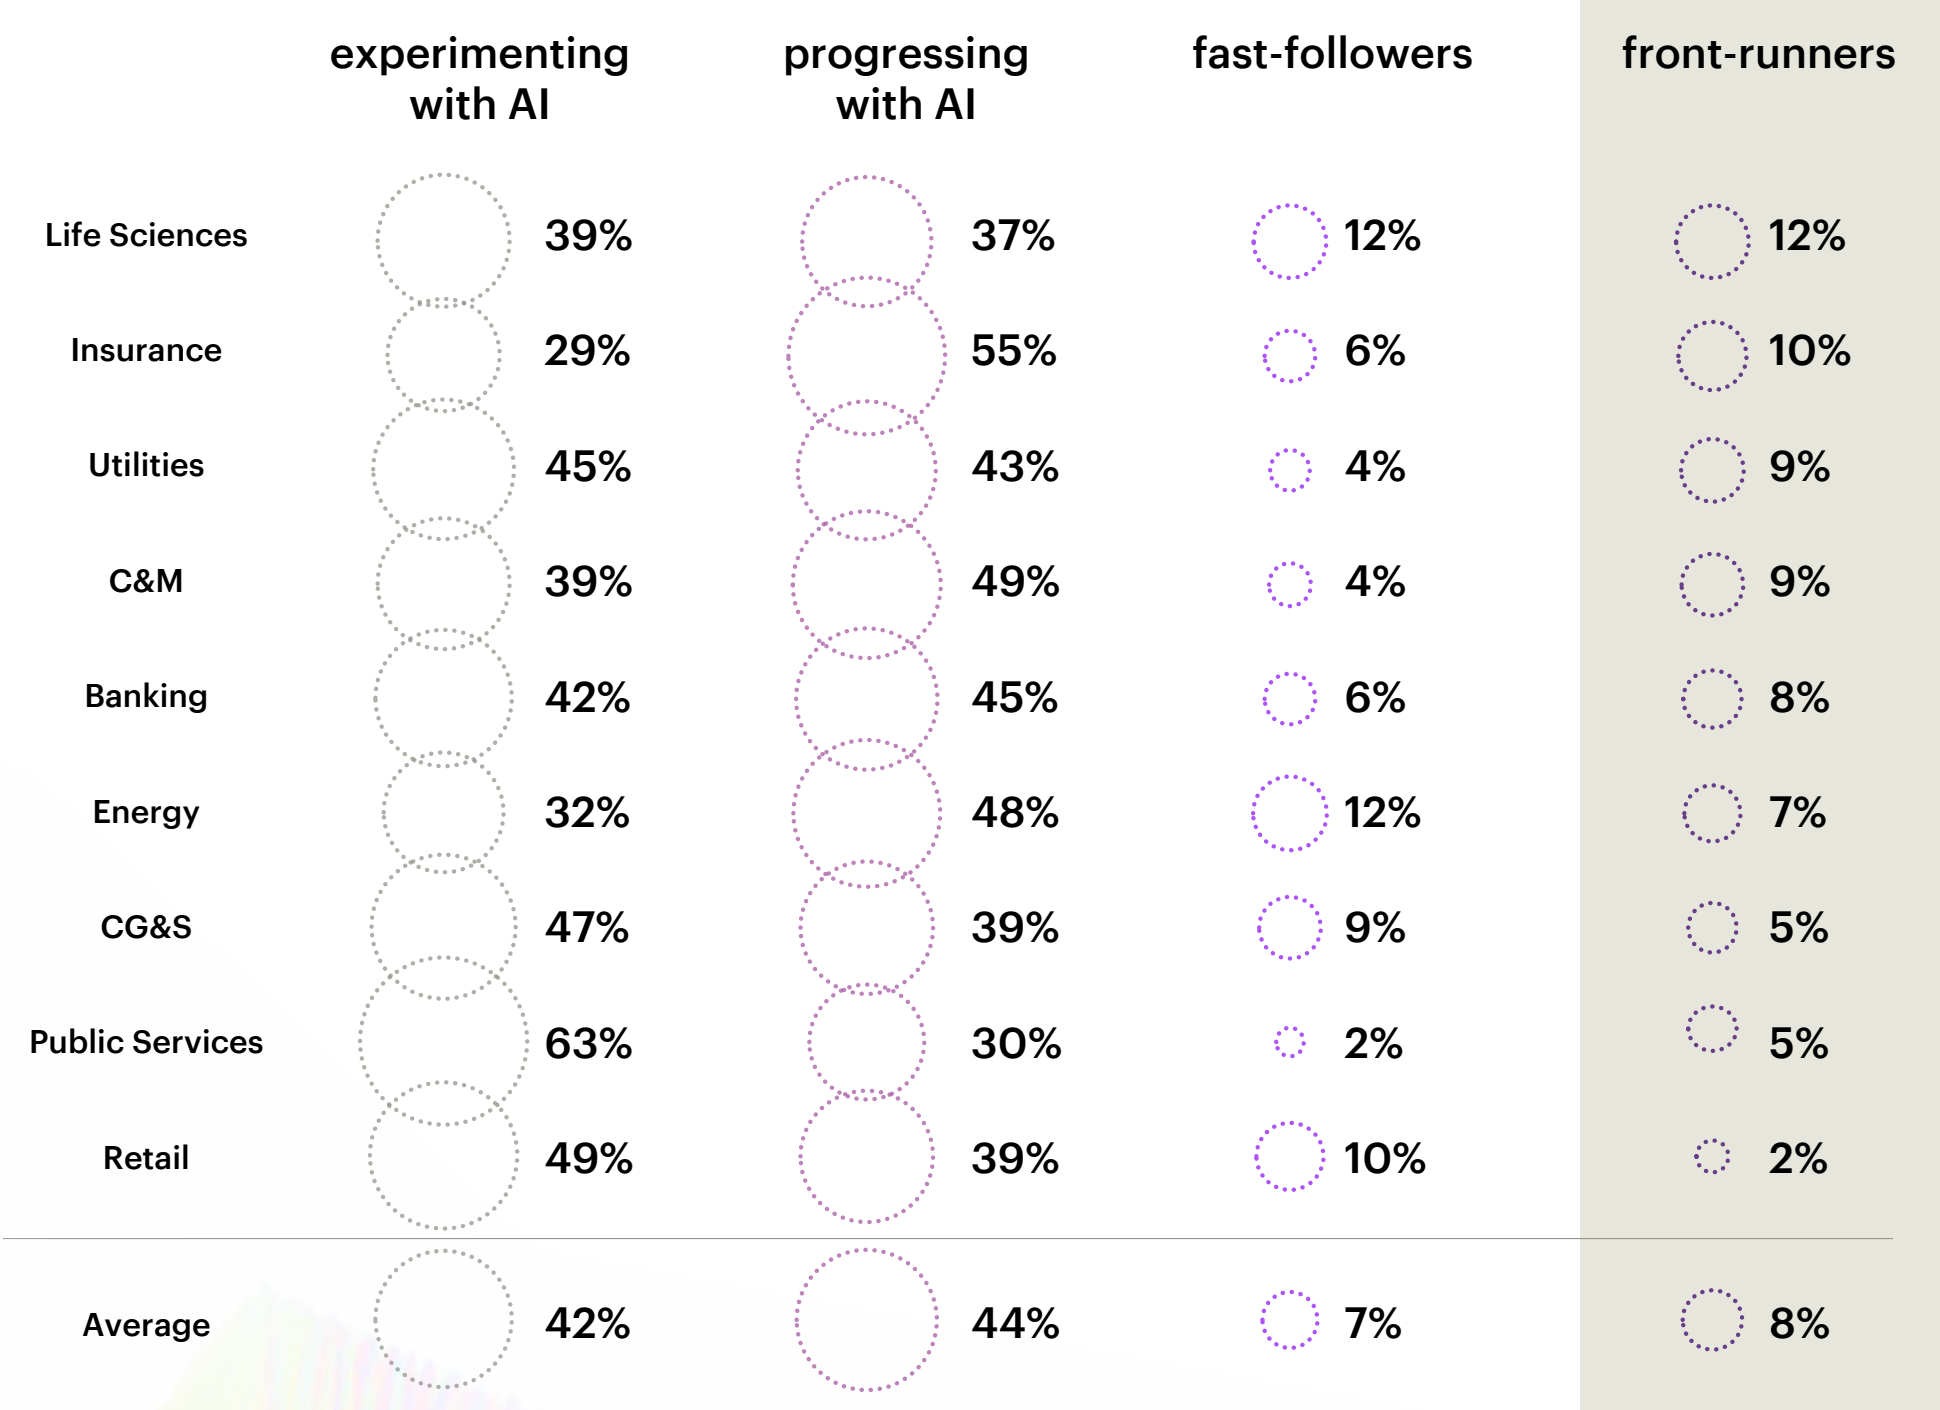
|  | experimenting with AI | progressing with AI | fast-followers | front-runners |
|---|---|---|---|---|
| Life Sciences | 39% | 37% | 12% | 12% |
| Insurance | 29% | 55% | 6% | 10% |
| Utilities | 45% | 43% | 4% | 9% |
| C&M | 39% | 49% | 4% | 9% |
| Banking | 42% | 45% | 6% | 8% |
| Energy | 32% | 48% | 12% | 7% |
| CG&S | 47% | 39% | 9% | 5% |
| Public Services | 63% | 30% | 2% | 5% |
| Retail | 49% | 39% | 10% | 2% |
| Average | 42% | 44% | 7% | 8% |